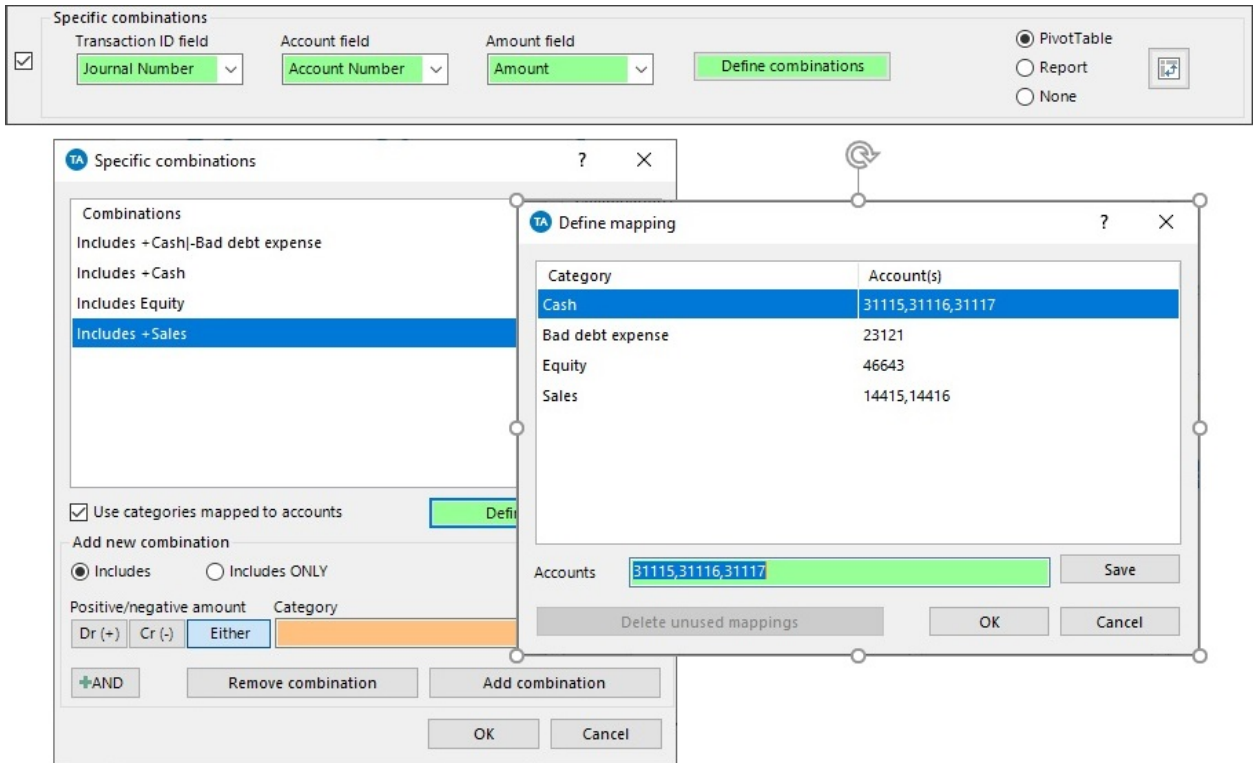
Specific combinations
Transaction ID field
Journal Number
Account field
Account Number
Amount field
Amount
Define combinations
PivotTable
Report
None

TA Specific combinations
?
Combinations
Includes +Cash|-Bad debt expense
Includes +Cash
Includes Equity
Includes +Sales
Use categories mapped to accounts
Defi
Add new combination
Includes
Includes ONLY
Positive/negative amount
Category
Dr (+)
Cr (-)
Either
+AND
Remove combination
Add combination
OK
Cancel

TA Define mapping
?

| Category | Account(s) |
|---|---|
| Cash | 31115,31116,31117 |
| Bad debt expense | 23121 |
| Equity | 46643 |
| Sales | 14415,14416 |

Accounts
31115,31116,31117
Save
Delete unused mappings
OK
Cancel